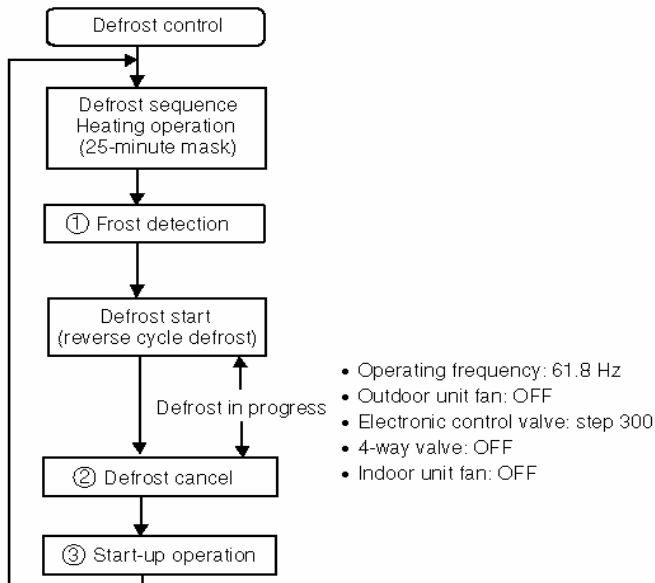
Defrost control

Defrost sequence
Heating operation
(25-minute mask)

① Frost detection

Defrost start
(reverse cycle defrost)

Defrost in progress

• Operating frequency: 61.8 Hz
• Outdoor unit fan: OFF
• Electronic control valve: step 300
• 4-way valve: OFF
• Indoor unit fan: OFF

② Defrost cancel

③ Start-up operation